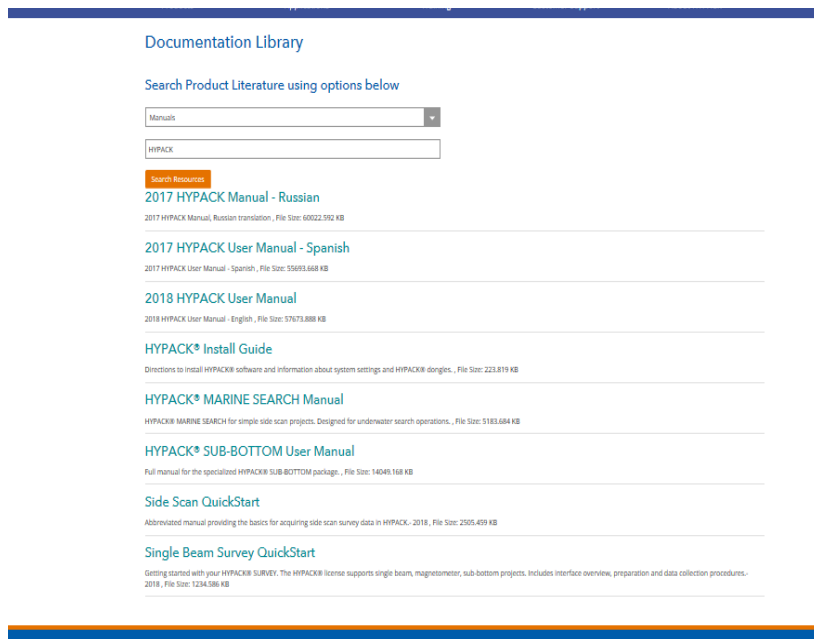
Documentation Library

Search Product Literature using options below

Manuals

HYPACK

Search Resources

2017 HYPACK Manual - Russian

2017 HYPACK Manual, Russian translation , File Size: 60022.592 KB

2017 HYPACK User Manual - Spanish

2017 HYPACK User Manual - Spanish , File Size: 55693.668 KB

2018 HYPACK User Manual

2018 HYPACK User Manual - English , File Size: 57673.888 KB

HYPACK® Install Guide

Directions to install HYPACK® software and information about system settings and HYPACK® dongles. , File Size: 223.819 KB

HYPACK® MARINE SEARCH Manual

HYPACK® MARINE SEARCH for simple side scan projects. Designed for underwater search operations. , File Size: 5183.684 KB

HYPACK® SUB-BOTTOM User Manual

Full manual for the specialized HYPACK® SUB-BOTTOM package. , File Size: 14049.168 KB

Side Scan QuickStart

Abbreviated manual providing the basics for acquiring side scan survey data in HYPACK.- 2018 , File Size: 2505.459 KB

Single Beam Survey QuickStart

Getting started with your HYPACK® SURVEY. The HYPACK® license supports single beam, magnetometer, sub-bottom projects. Includes interface overview, preparation and data collection procedures.- 2018 , File Size: 1234.586 KB